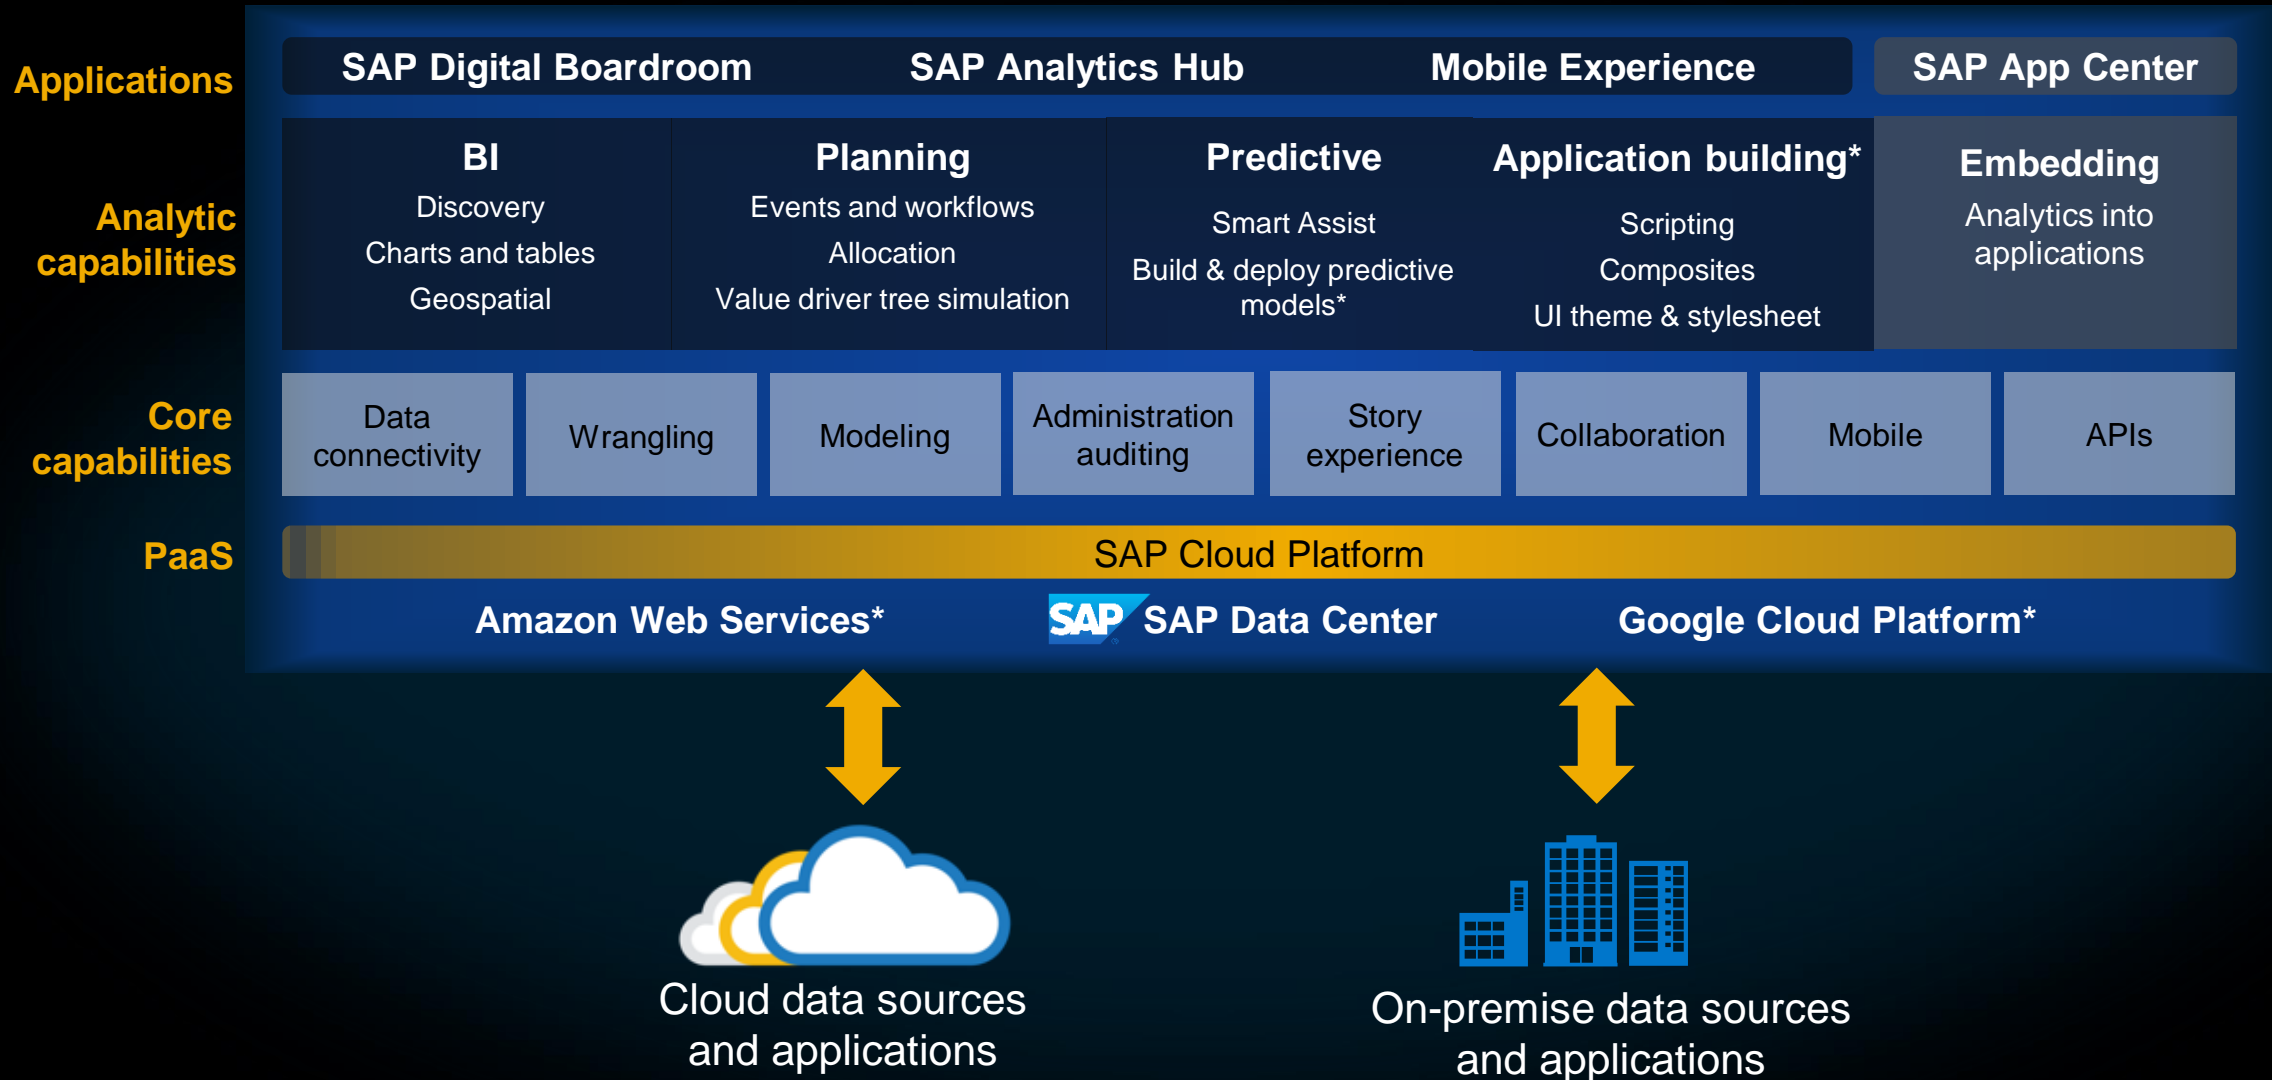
Applications

SAP Digital Boardroom SAP Analytics Hub Mobile Experience

SAP App Center

Analytic capabilities

BI
Discovery
Charts and tables
Geospatial

Planning
Events and workflows
Allocation
Value driver tree simulation

Predictive
Smart Assist
Build & deploy predictive models*

Application building*
Scripting
Composites
UI theme & stylesheet

Embedding
Analytics into applications

Core capabilities

Data connectivity

Wrangling

Modeling

Administration auditing

Story experience

Collaboration

Mobile

APIs

PaaS

SAP Cloud Platform

Amazon Web Services* SAP SAP Data Center Google Cloud Platform*

Cloud data sources and applications

On-premise data sources and applications